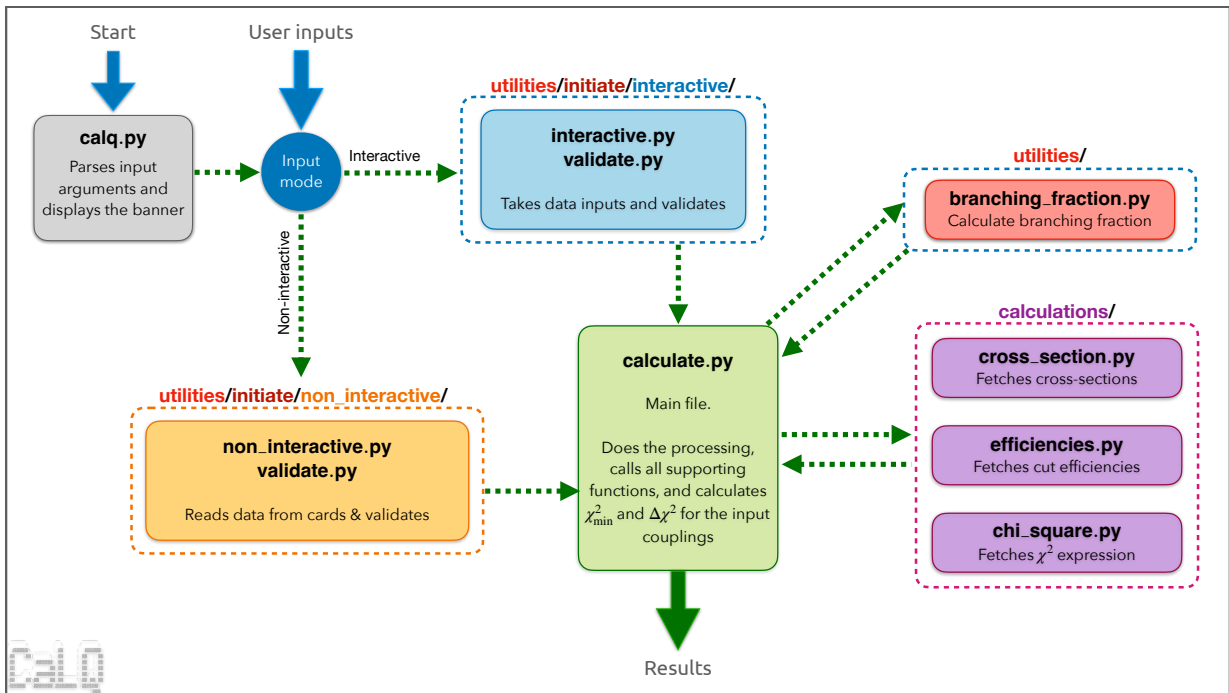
Start

User inputs

calq.py
Parses input arguments and displays the banner

Input mode

Interactive

Non-interactive

utilities/initiate/interactive/

interactive.py
validate.py

Takes data inputs and validates

utilities/

branching_fraction.py
Calculate branching fraction

calculate.py

Main file.

Does the processing, calls all supporting functions, and calculates $\chi^2_{\text{min}}$ and $\Delta\chi^2$ for the input couplings

utilities/initiate/non_interactive/

non_interactive.py
validate.py

Reads data from cards & validates

calculations/

cross_section.py
Fetches cross-sections

efficiencies.py
Fetches cut efficiencies

chi_square.py
Fetches $\chi^2$ expression

Results

CalQ